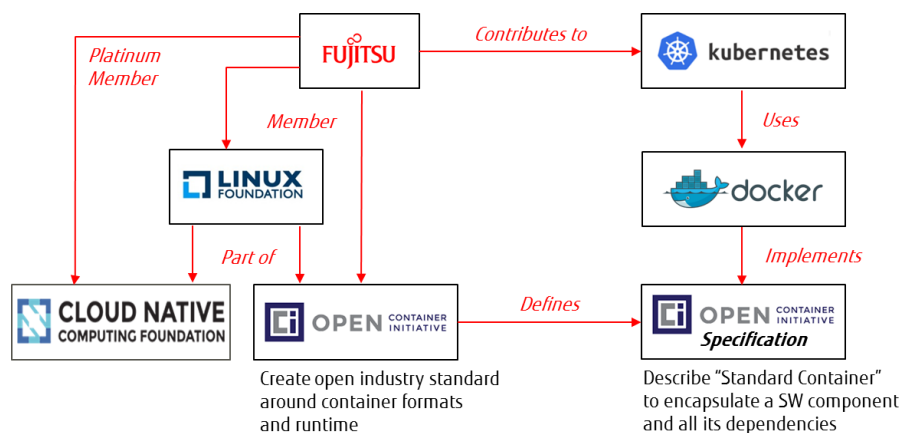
FUJITSU

Platinum Member

Contributes to

kubernetes

Member

Uses

LINUX FOUNDATION

docker

Part of

Implements

CLOUD NATIVE COMPUTING FOUNDATION

OPEN CONTAINER INITIATIVE

Defines

OPEN CONTAINER INITIATIVE Specification

Create open industry standard around container formats and runtime

Describe “Standard Container” to encapsulate a SW component and all its dependencies